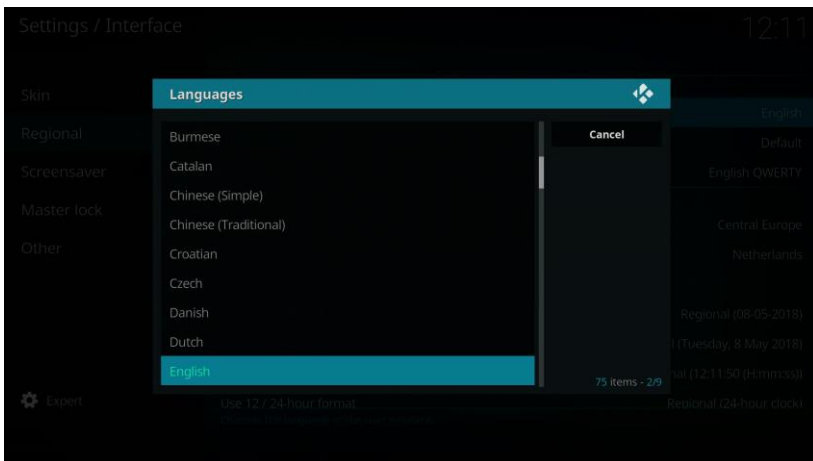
Settings / Interface

12:11

Skin

Regional

Screensaver

Master lock

Other

Expert

Languages

Burmese

Catalan

Chinese (Simple)

Chinese (Traditional)

Croatian

Czech

Danish

Dutch

English

Cancel

75 items - 2/9

English

Default

English QWERTY

Central Europe

Netherlands

Regional (08-05-2018)

l (Tuesday, 8 May 2018)

nal (12:11:50 (H:mm:ss))

Use 12 / 24-hour format

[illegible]

Regional (24-hour clock)